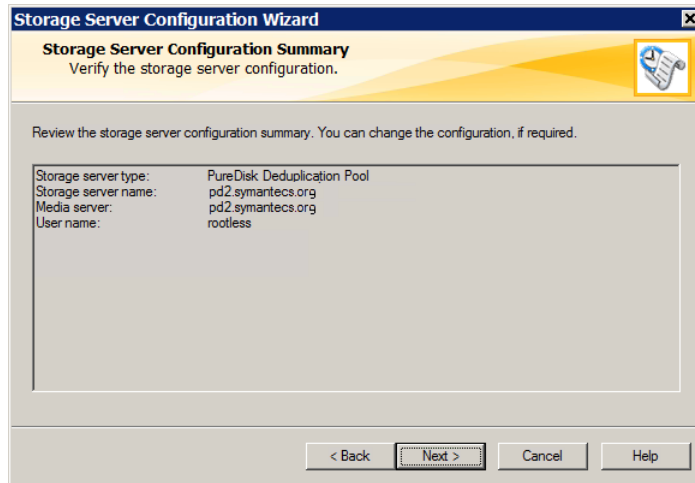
Storage Server Configuration Wizard

Storage Server Configuration Summary
Verify the storage server configuration.

Review the storage server configuration summary. You can change the configuration, if required.

Storage server type: PureDisk Deduplication Pool
Storage server name: pd2.symantecs.org
Media server: pd2.symantecs.org
User name: rootless

< Back
Next >
Cancel
Help